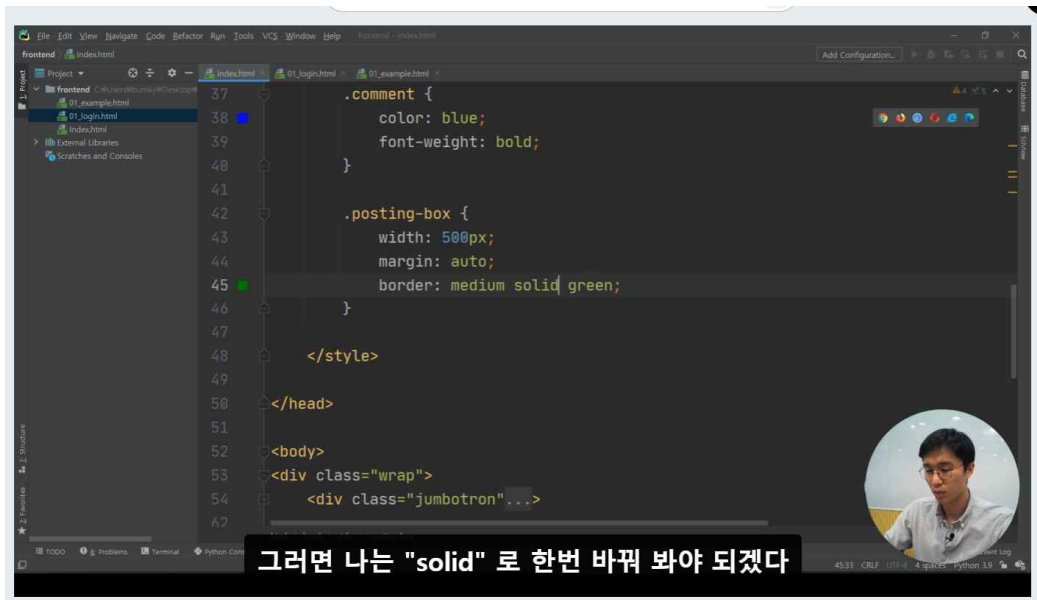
File Edit View Navigate Code Refactor Run Tools VCS Window Help frontend - index.html

frontend index.html

Add Configuration...

Project

frontend C:#Users#sumky#Desktop#

01_example.html

01_login.html

index.html

External Libraries

Scratches and Consoles

index.html 01_login.html 01_example.html

37 .comment {
38 color: blue;
39 font-weight: bold;
40 }
41
42 .posting-box {
43 width: 500px;
44 margin: auto;
45 border: medium solid green;
46 }
47
48 </style>
49
50 </head>
51
52 <body>
53 <div class="wrap">
54 <div class="jumbotron"...>
62

TODO Problems Terminal Python Con

그러면 나는 "solid" 로 한번 바꿔 봐야 되겠다

45:33 CRLF UTF-8 4 spaces Python 3.9